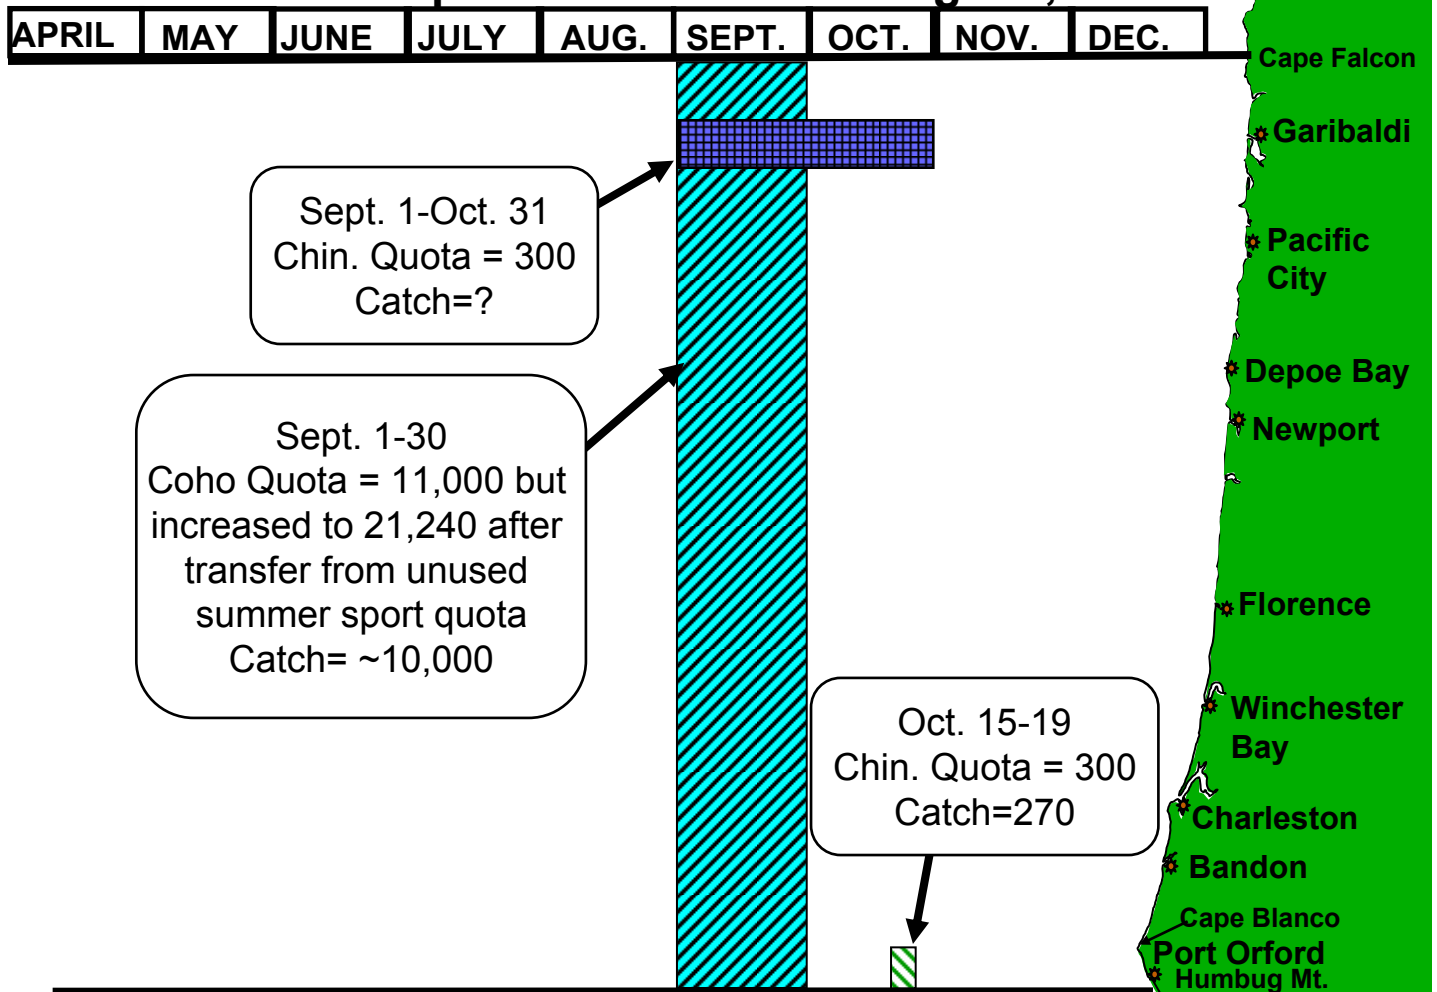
| APRIL | MAY | JUNE | JULY | AUG. | SEPT. | OCT. | NOV. | DEC. |
|---|---|---|---|---|---|---|---|---|

Sept. 1-Oct. 31
Chin. Quota = 300
Catch=?

Sept. 1-30
Coho Quota = 11,000 but increased to 21,240 after transfer from unused summer sport quota
Catch= ~10,000

Oct. 15-19
Chin. Quota = 300
Catch=270

Cape Falcon
Garibaldi
Pacific City
Depoe Bay
Newport
Florence
Winchester Bay
Charleston
Bandon
Cape Blanco
Port Orford
Humbug Mt.